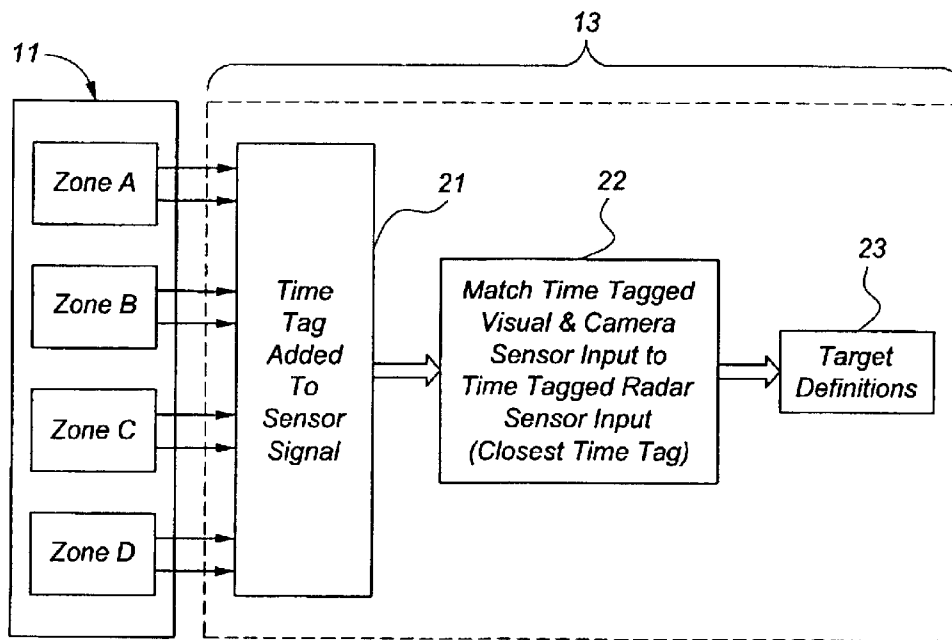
13

11

Zone A

Zone B

Zone C

Zone D

21

Time Tag Added To Sensor Signal

22

Match Time Tagged Visual & Camera Sensor Input to Time Tagged Radar Sensor Input (Closest Time Tag)

23

Target Definitions